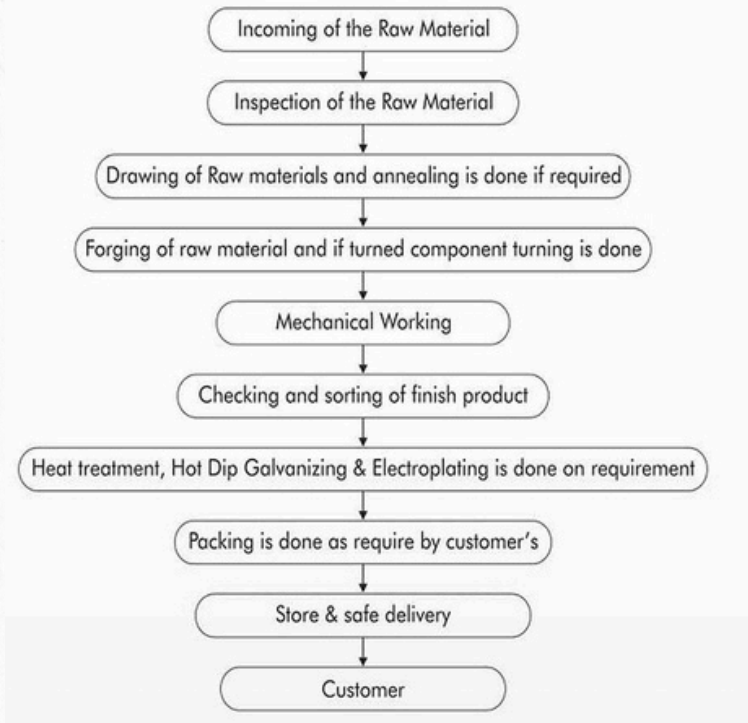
Incoming of the Raw Material

Inspection of the Raw Material

Drawing of Raw materials and annealing is done if required

Forging of raw material and if turned component turning is done

Mechanical Working

Checking and sorting of finish product

Heat treatment, Hot Dip Galvanizing & Electroplating is done on requirement

Packing is done as require by customer's

Store & safe delivery

Customer